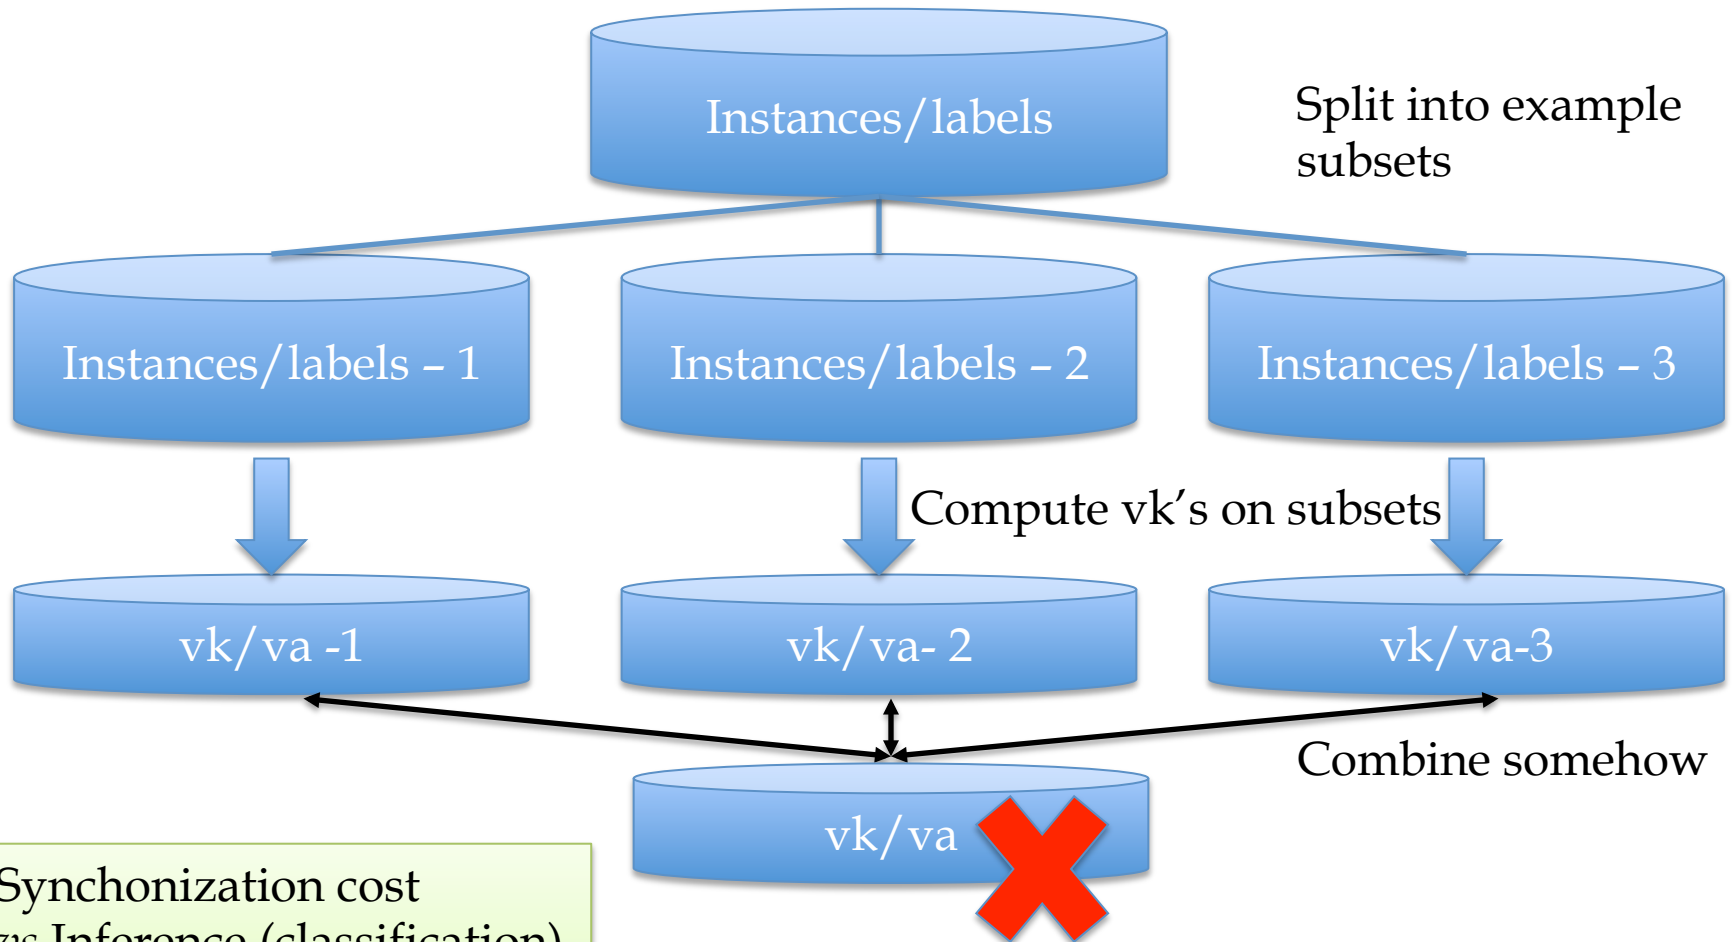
Instances/labels

Split into example subsets

Instances/labels – 1

Instances/labels – 2

Instances/labels – 3

Compute vk's on subsets

vk/va -1

vk/va- 2

vk/va-3

Combine somehow

vk/va

Synchonization cost
vs Inference (classification)